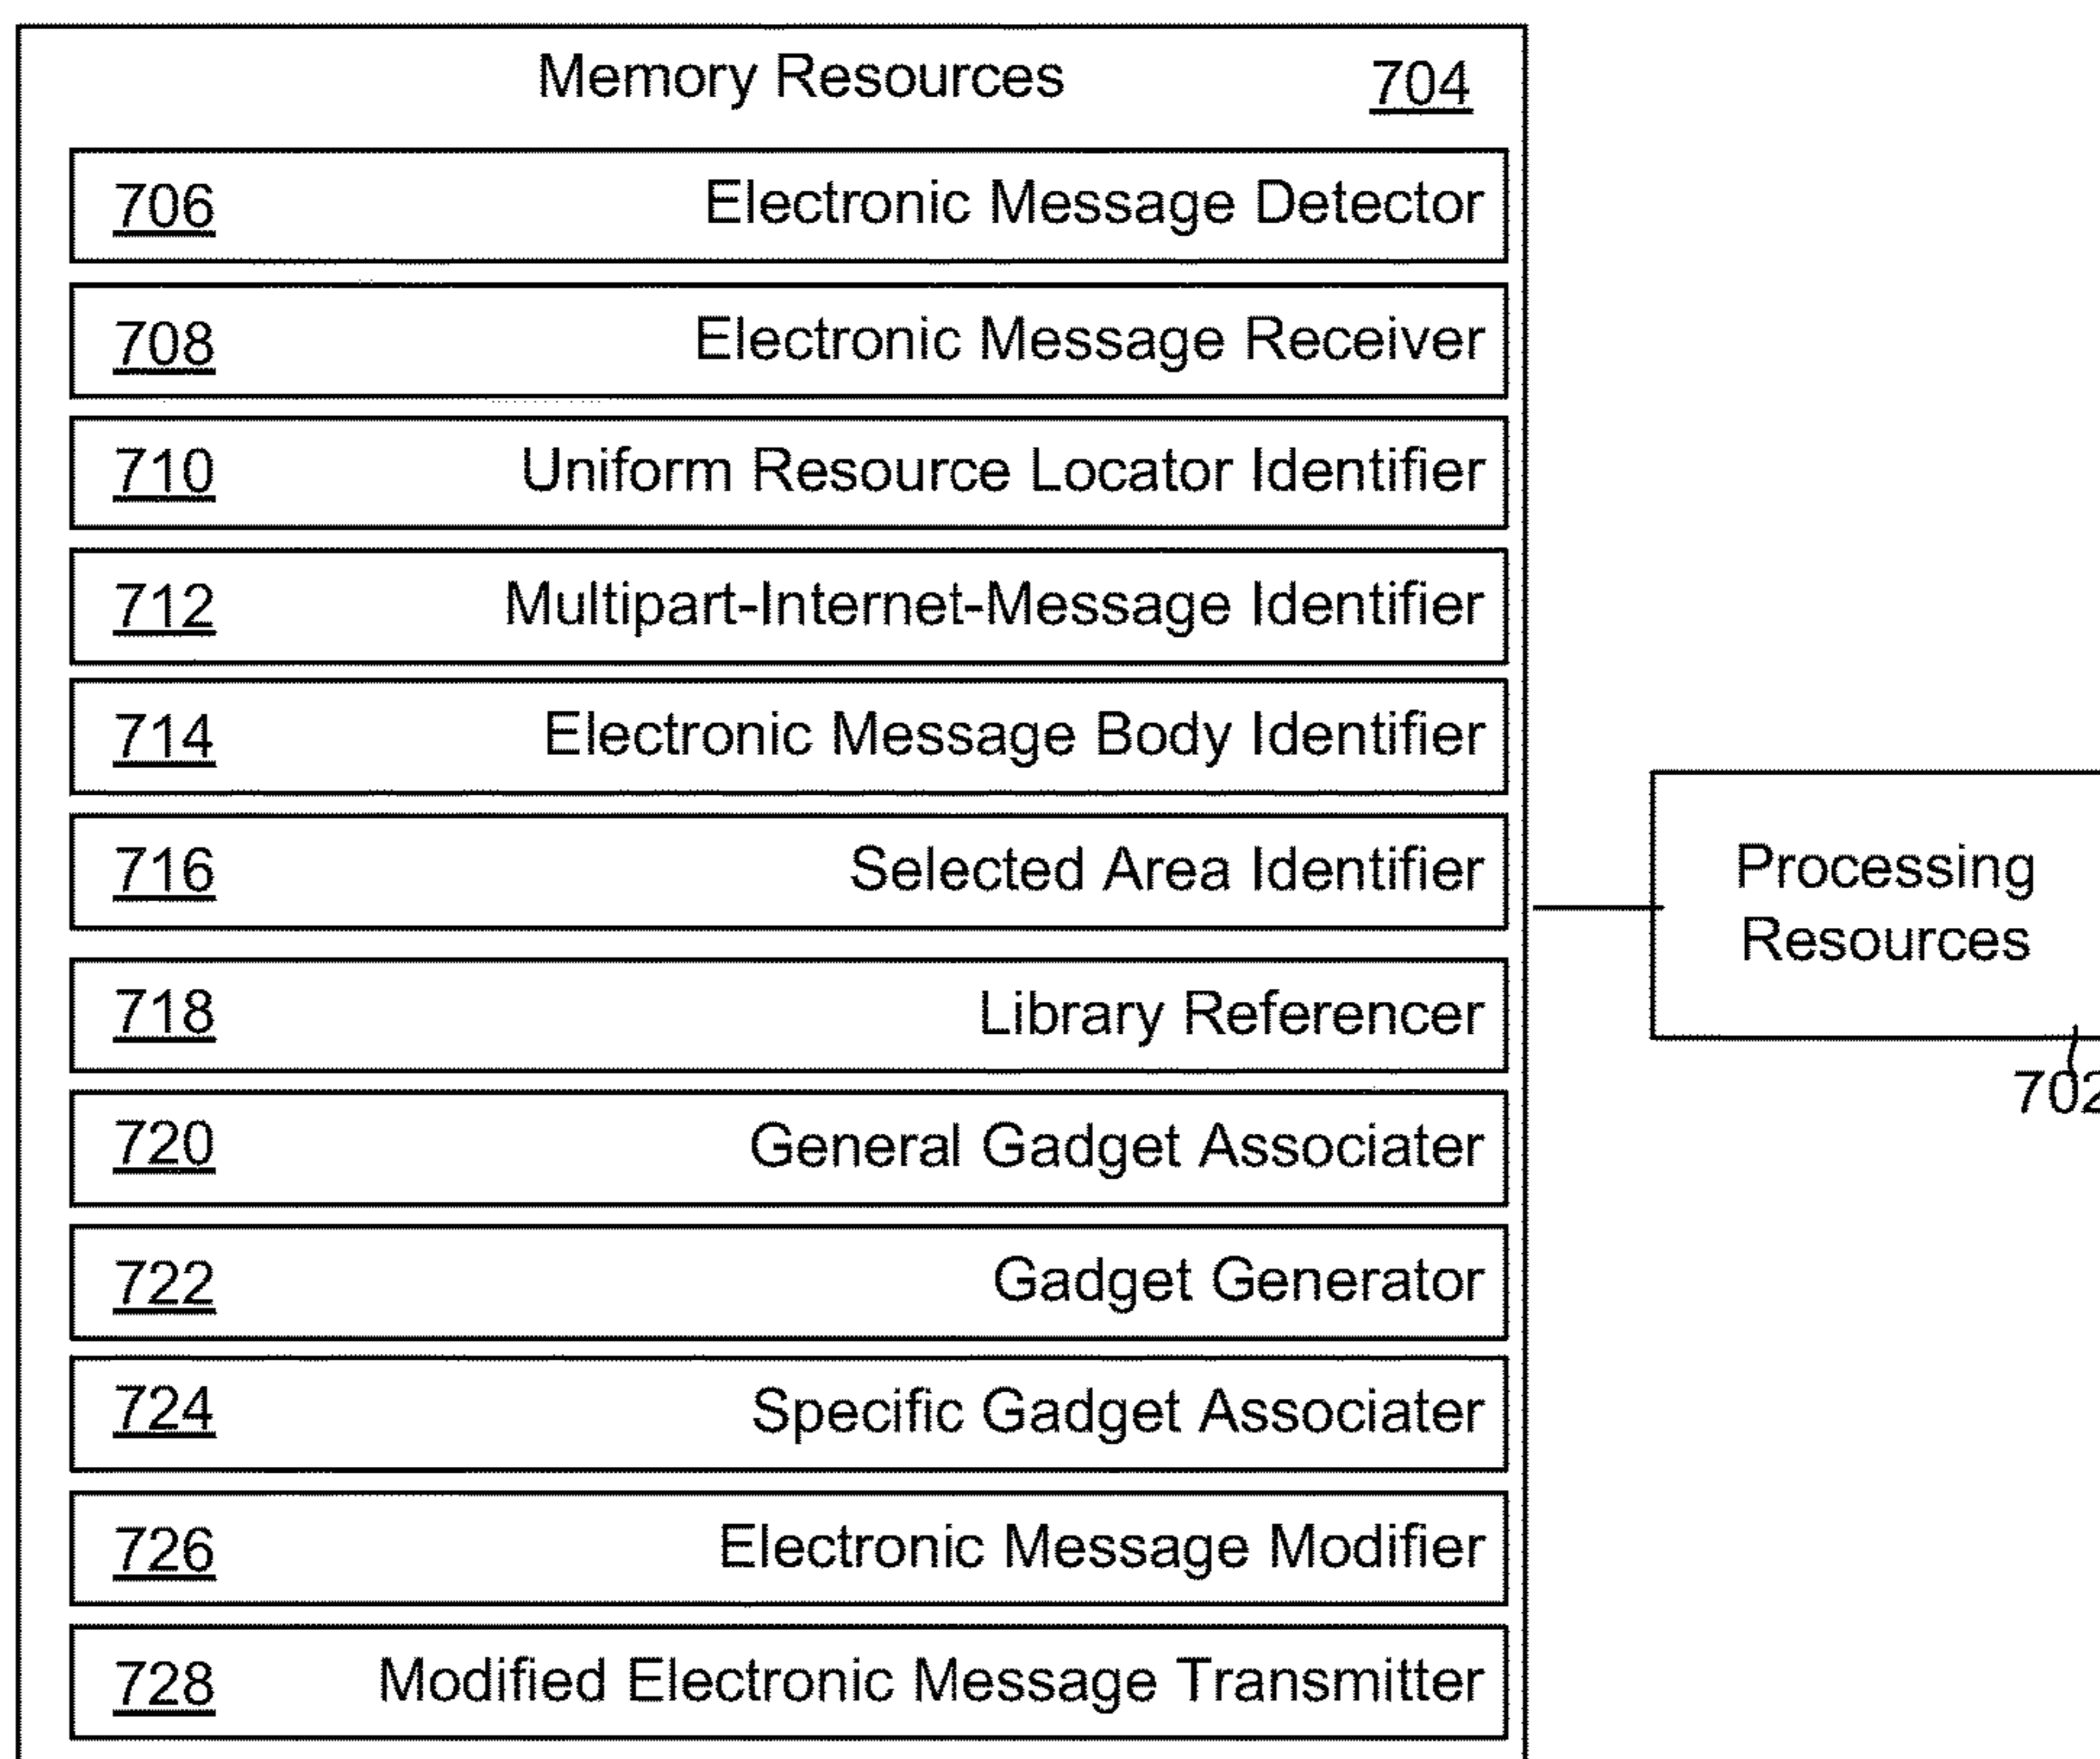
Memory Resources 704

706 Electronic Message Detector

708 Electronic Message Receiver

710 Uniform Resource Locator Identifier

712 Multipart-Internet-Message Identifier

714 Electronic Message Body Identifier

716 Selected Area Identifier

718 Library Referencer

720 General Gadget Associater

722 Gadget Generator

724 Specific Gadget Associater

726 Electronic Message Modifier

728 Modified Electronic Message Transmitter

Processing Resources

70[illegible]